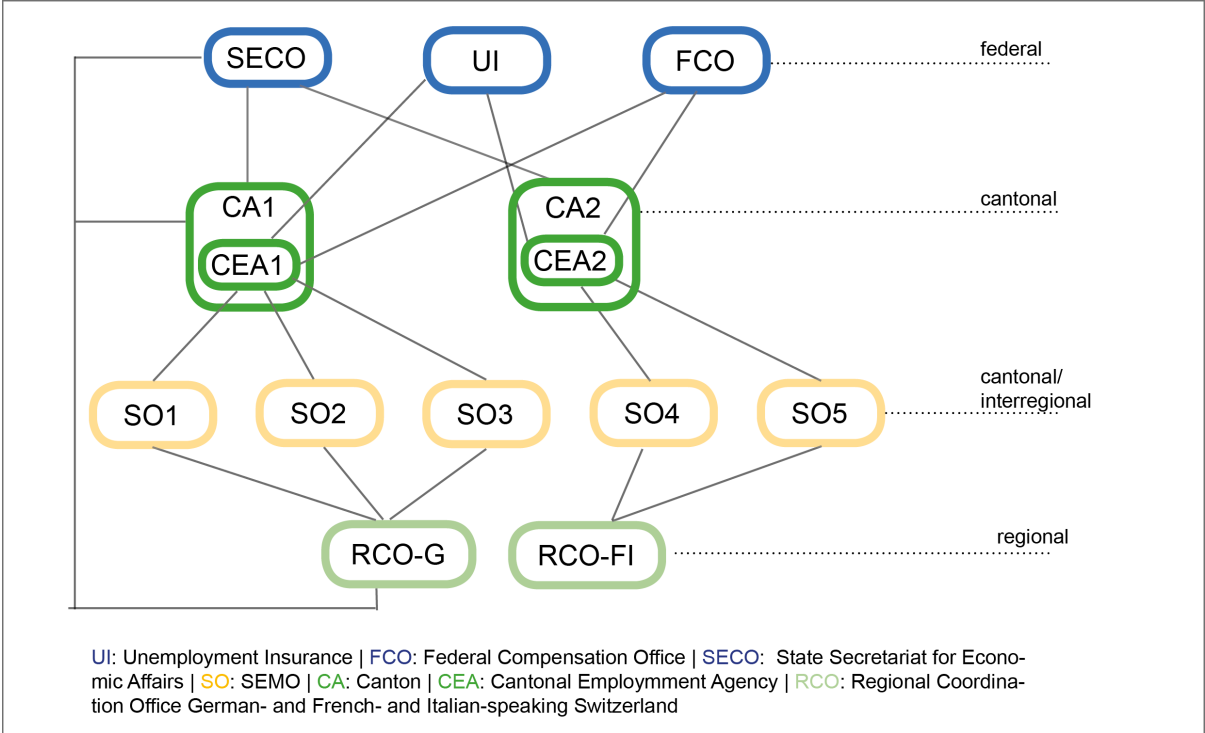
SECO UI FCO federal

CA1 CEA1 CA2 CEA2 cantonal

SO1 SO2 SO3 SO4 SO5 cantonal/ interregional

RCO-G RCO-FI regional

UI: Unemployment Insurance | FCO: Federal Compensation Office | SECO: State Secretariat for Economic Affairs | SO: SEMO | CA: Canton | CEA: Cantonal Employmment Agency | RCO: Regional Coordination Office German- and French- and Italian-speaking Switzerland